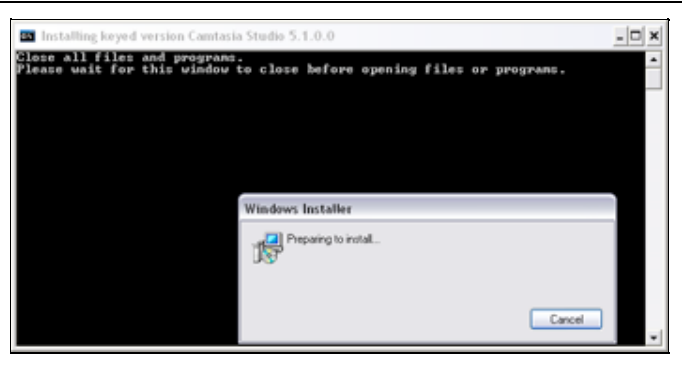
Installing keyed version Camtasia Studio 5.1.0.0

Close all files and programs.
Please wait for this window to close before opening files or programs.

Windows Installer

Preparing to install...

Cancel